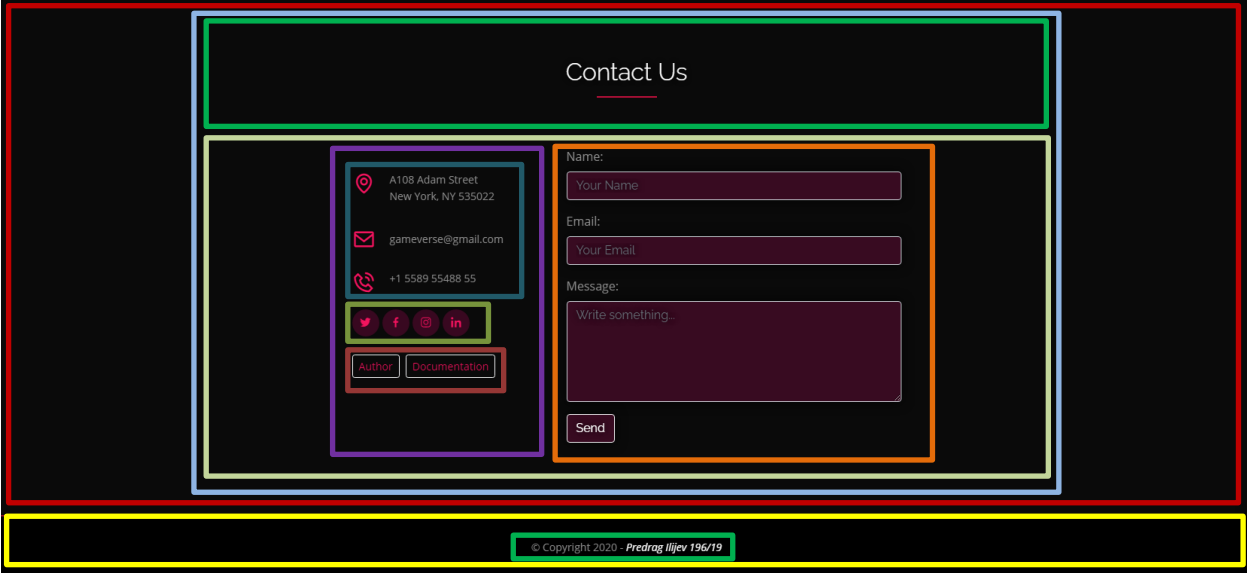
Contact Us

A108 Adam Street
New York, NY 535022

gameverse@gmail.com

+1 5589 55488 55

Author Documentation

Name:
Your Name

Email:
Your Email

Message:
Write something...

Send

© Copyright 2020 - Predrag Ilijev 196/19